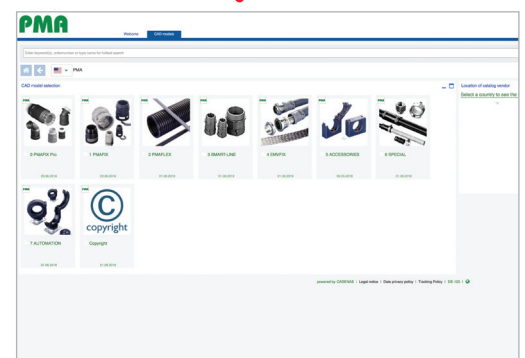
PMA

Welcome CAD models

Enter keyword(s), ordernumber or type name for fulltext search

PMA

CAD model selection

0 PMAFIX Pro

1 PMAFIX

2 PMAFLEX

3 SMART-LINE

4 EMVFIX

5 ACCESSORIES

6 SPECIAL

7 AUTOMATION

copyright

Copyright

Location of catalog vendor

Select a country to see the

powered by CADENAS | Legal notice | Data privacy policy | Tracking Policy | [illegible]